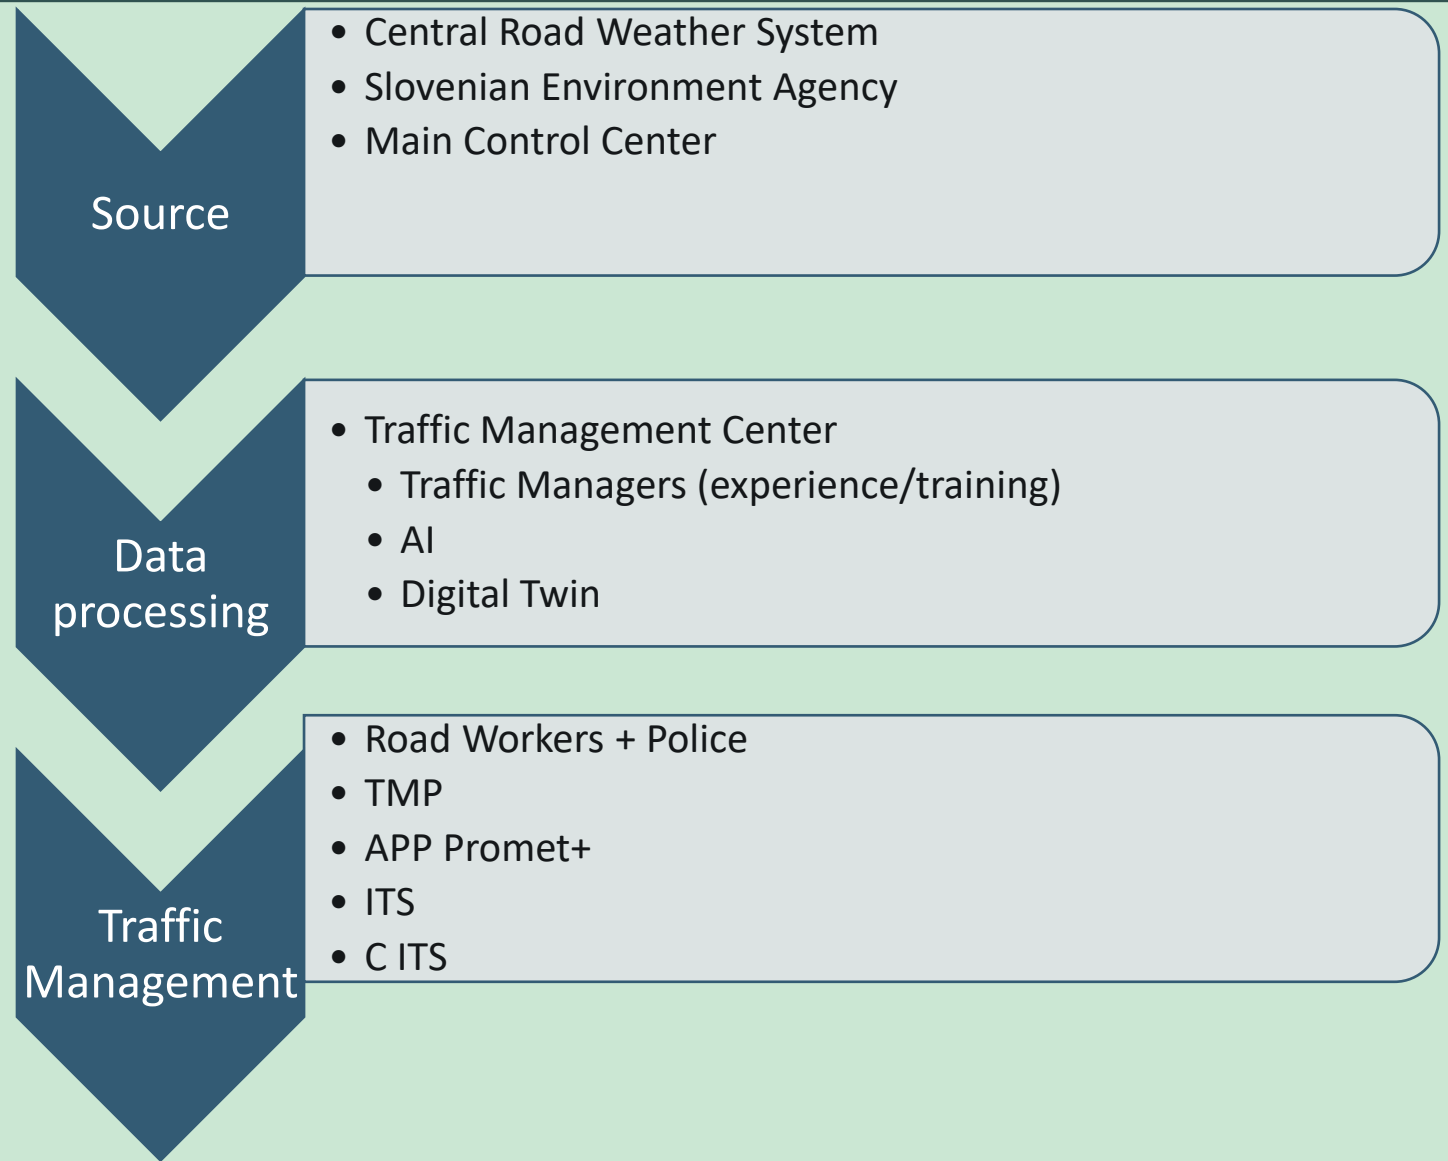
Source

- Central Road Weather System
- Slovenian Environment Agency
- Main Control Center

Data processing

- Traffic Management Center
  - Traffic Managers (experience/training)
  - AI
  - Digital Twin

Traffic Management

- Road Workers + Police
- TMP
- APP Promet+
- ITS
- C ITS